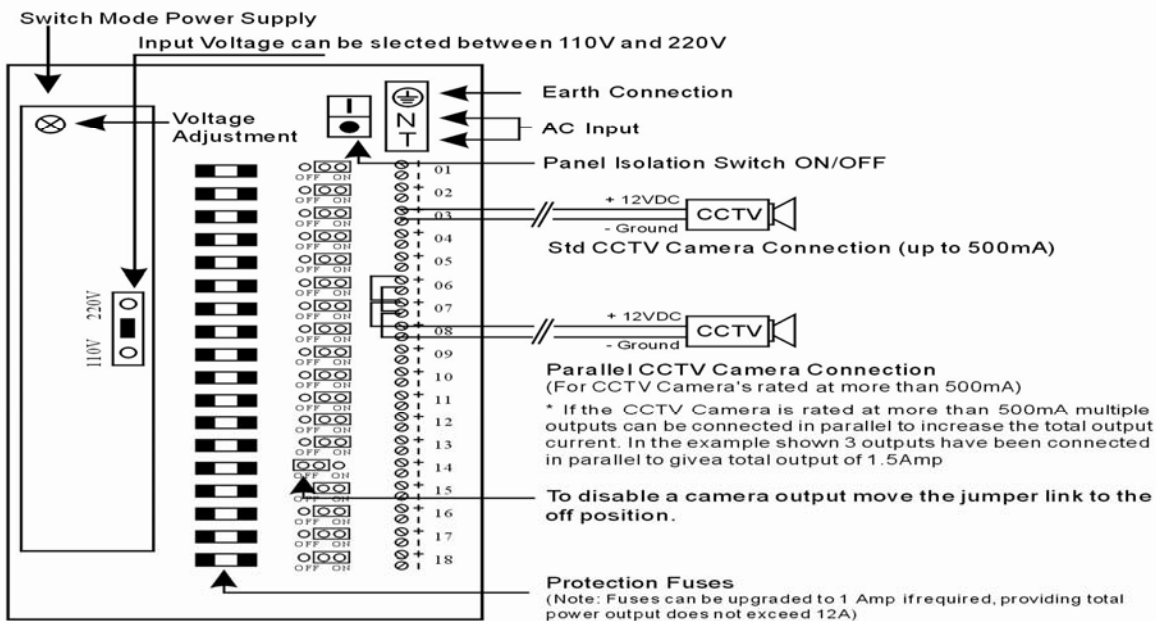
Switch Mode Power Supply

Input Voltage can be slected between 110V and 220V

Voltage Adjustment

Earth Connection

N
T

AC Input

I

Panel Isolation Switch ON/OFF

110V 220V

OFF ON 01
OFF ON 02
OFF ON 03
OFF ON 04
OFF ON 05
OFF ON 06
OFF ON 07
OFF ON 08
OFF ON 09
OFF ON 10
OFF ON 11
OFF ON 12
OFF ON 13
OFF ON 14
OFF ON 15
OFF ON 16
OFF ON 17
OFF ON 18

+ 12VDC
- Ground
CCTV

Std CCTV Camera Connection (up to 500mA)

+ 12VDC
- Ground
CCTV

Parallel CCTV Camera Connection
(For CCTV Camera's rated at more than 500mA)

* If the CCTV Camera is rated at more than 500mA multiple outputs can be connected in parallel to increase the total output current. In the example shown 3 outputs have been connected in parallel to givea total output of 1.5Amp

To disable a camera output move the jumper link to the off position.

Protection Fuses
(Note: Fuses can be upgraded to 1 Amp ifrequired, providing total power output does not exceed 12A)